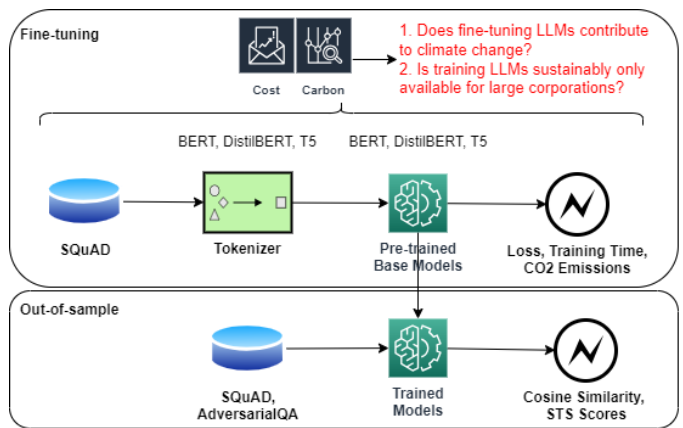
Fine-tuning

Cost Carbon

1. Does fine-tuning LLMs contribute to climate change?
2. Is training LLMs sustainably only available for large corporations?

BERT, DistilBERT, T5

BERT, DistilBERT, T5

SQuAD

Tokenizer

Pre-trained Base Models

Loss, Training Time, CO2 Emissions

Out-of-sample

SQuAD, AdversarialQA

Trained Models

Cosine Similarity, STS Scores